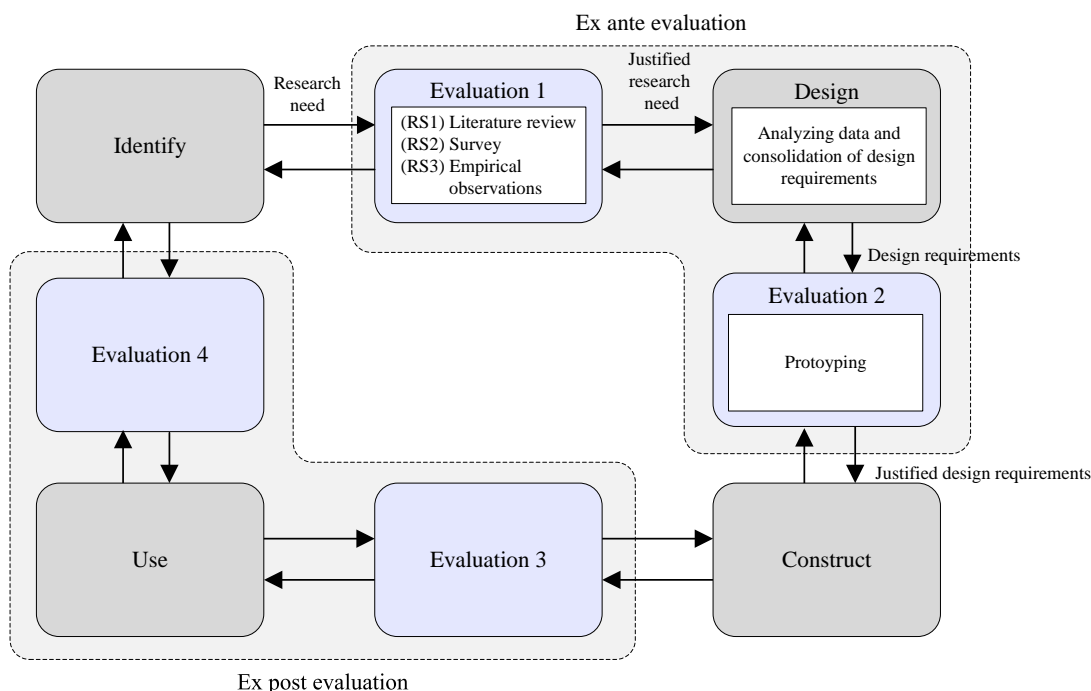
Ex ante evaluation

Identify

Research need

Evaluation 1

(RS1) Literature review
(RS2) Survey
(RS3) Empirical observations

Justified research need

Design

Analyzing data and consolidation of design requirements

Design requirements

Evaluation 2

Protoyping

Justified design requirements

Evaluation 4

Use

Evaluation 3

Construct

Ex post evaluation